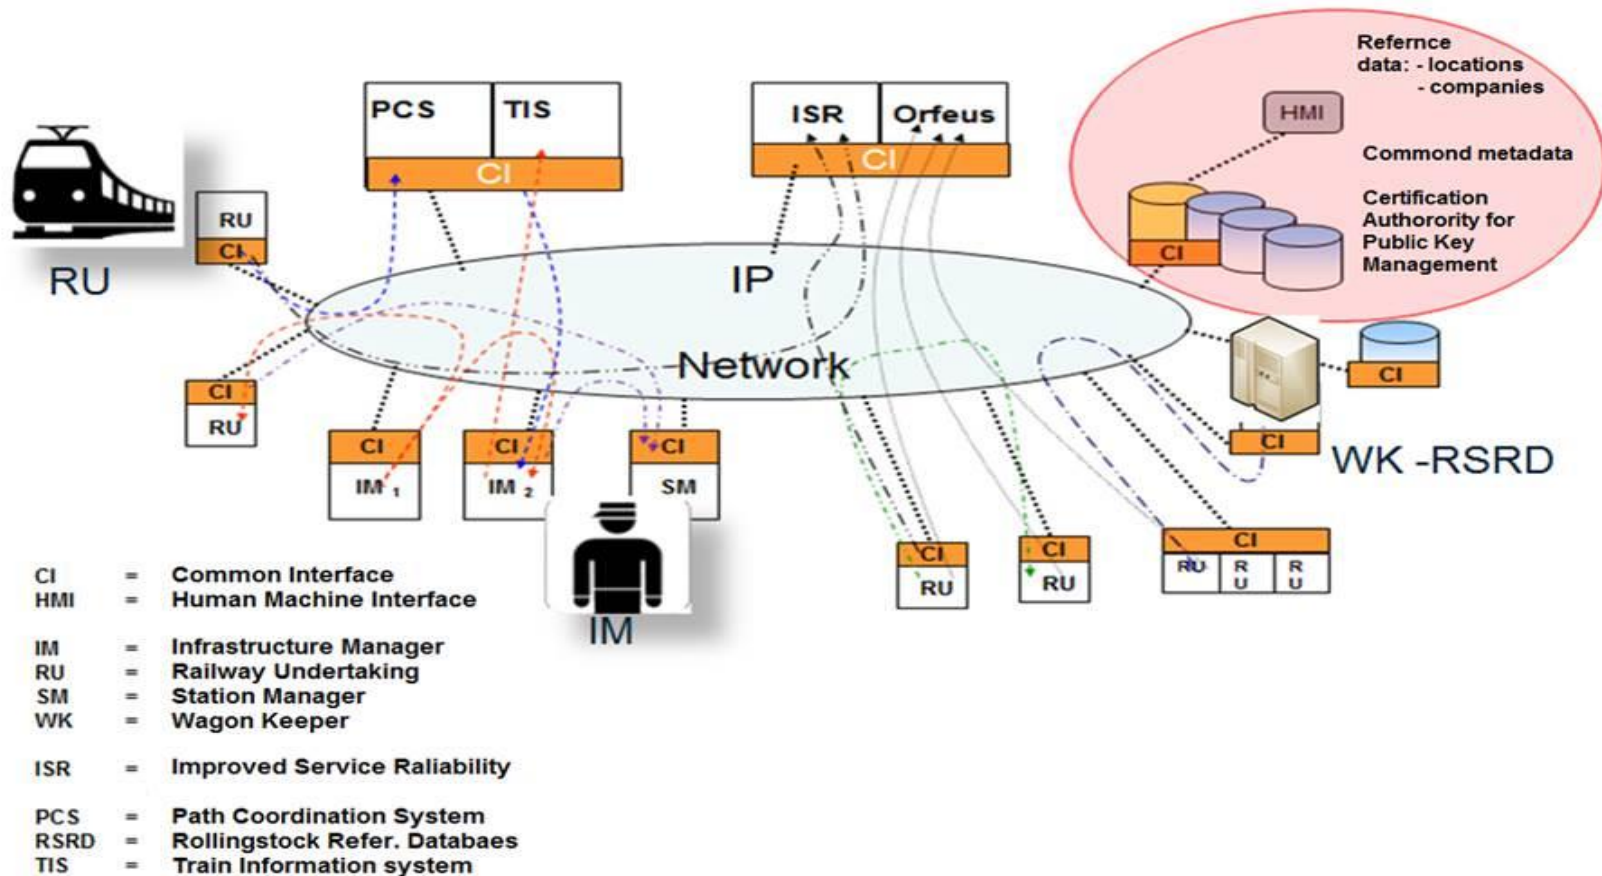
Refernce data: - locations
- companies

HMI

Commond metadata

Certification Authorority for Public Key Management

CI

PCS | TIS
CI

ISR | Orfeus
CI

RU
CI

RU

IP

Network

CI
RU

CI
IM 1

CI
IM 2

CI
SM

IM

CI
RU

CI
RU

CI
RU | R U | R U

CI

CI

WK -RSRD

CI = Common Interface
HMI = Human Machine Interface

IM = Infrastructure Manager
RU = Railway Undertaking
SM = Station Manager
WK = Wagon Keeper

ISR = Improved Service Raliability

PCS = Path Coordination System
RSRD = Rollingstock Refer. Databaes
TIS = Train Information system